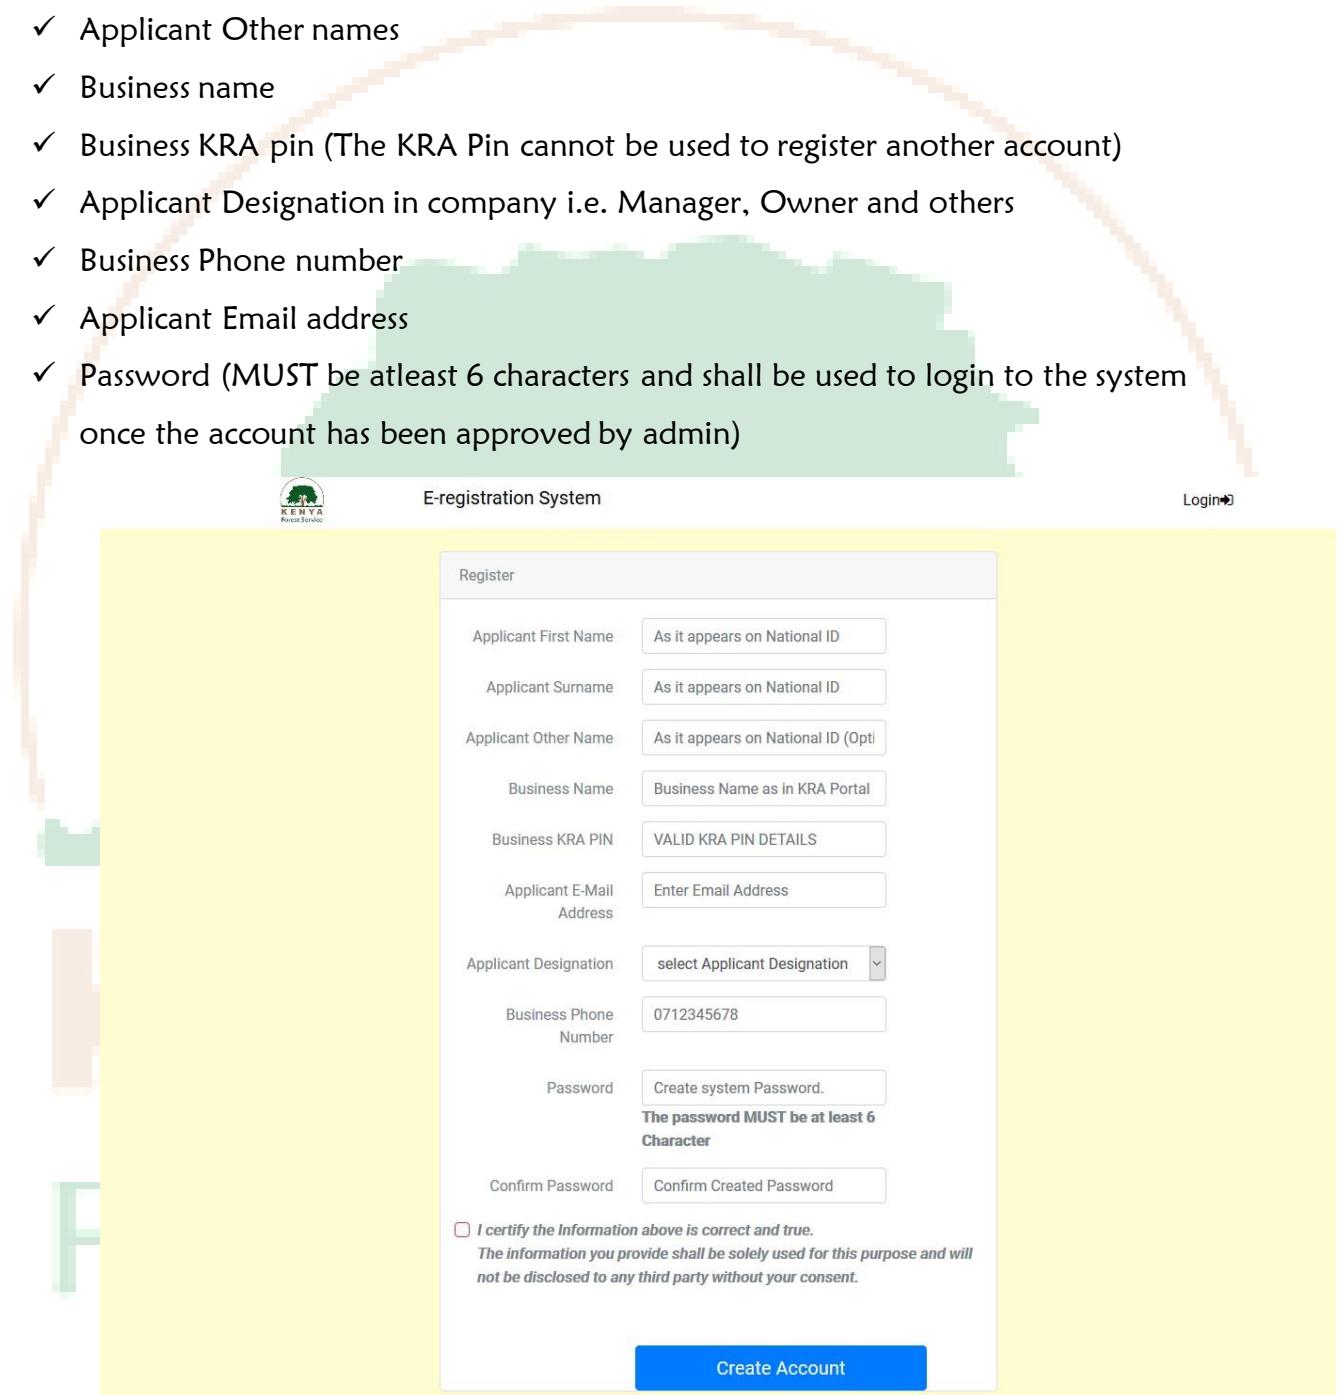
✓ Applicant Other names

✓ Business name

✓ Business KRA pin (The KRA Pin cannot be used to register another account)

✓ Applicant Designation in company i.e. Manager, Owner and others

✓ Business Phone number

✓ Applicant Email address

✓ Password (MUST be atleast 6 characters and shall be used to login to the system once the account has been approved by admin)

KENYA Forest Service

E-registration System

Login

Register

Applicant First Name | As it appears on National ID

Applicant Surname | As it appears on National ID

Applicant Other Name | As it appears on National ID (Opti

Business Name | Business Name as in KRA Portal

Business KRA PIN | VALID KRA PIN DETAILS

Applicant E-Mail Address | Enter Email Address

Applicant Designation | select Applicant Designation

Business Phone Number | 0712345678

Password | Create system Password.

The password MUST be at least 6 Character

Confirm Password | Confirm Created Password

I certify the Information above is correct and true.
The information you provide shall be solely used for this purpose and will not be disclosed to any third party without your consent.

Create Account